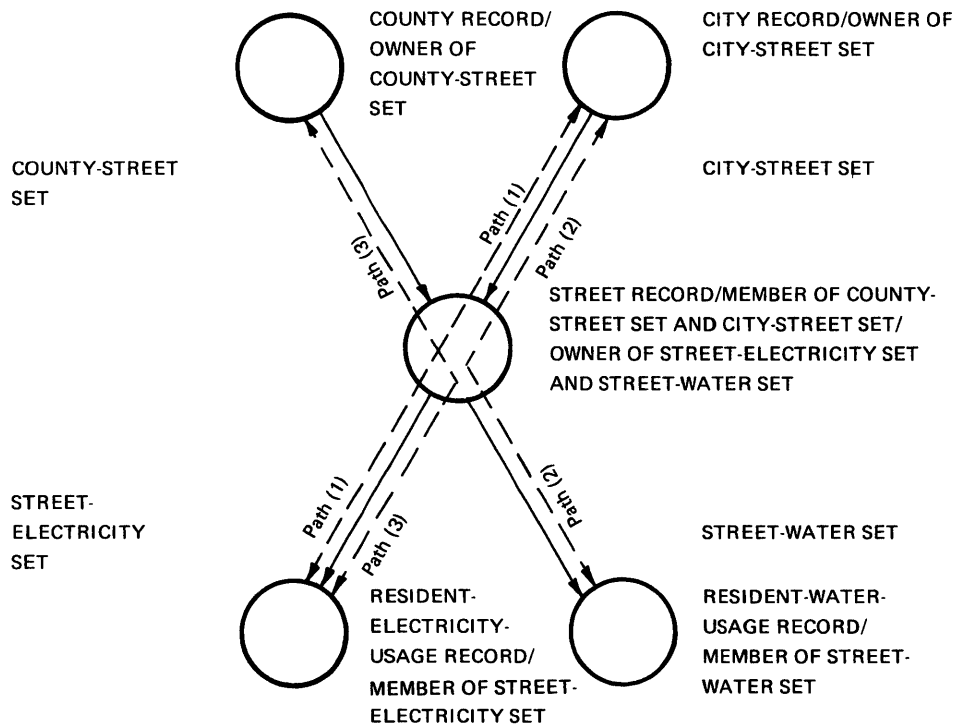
COUNTY RECORD/ OWNER OF COUNTY-STREET SET

CITY RECORD/OWNER OF CITY-STREET SET

COUNTY-STREET SET

CITY-STREET SET

Path (3)

Path (1)

Path (2)

STREET RECORD/MEMBER OF COUNTY-STREET SET AND CITY-STREET SET/ OWNER OF STREET-ELECTRICITY SET AND STREET-WATER SET

STREET-ELECTRICITY SET

Path (1)

Path (3)

Path (2)

STREET-WATER SET

RESIDENT-ELECTRICITY-USAGE RECORD/ MEMBER OF STREET-ELECTRICITY SET

RESIDENT-WATER-USAGE RECORD/ MEMBER OF STREET-WATER SET